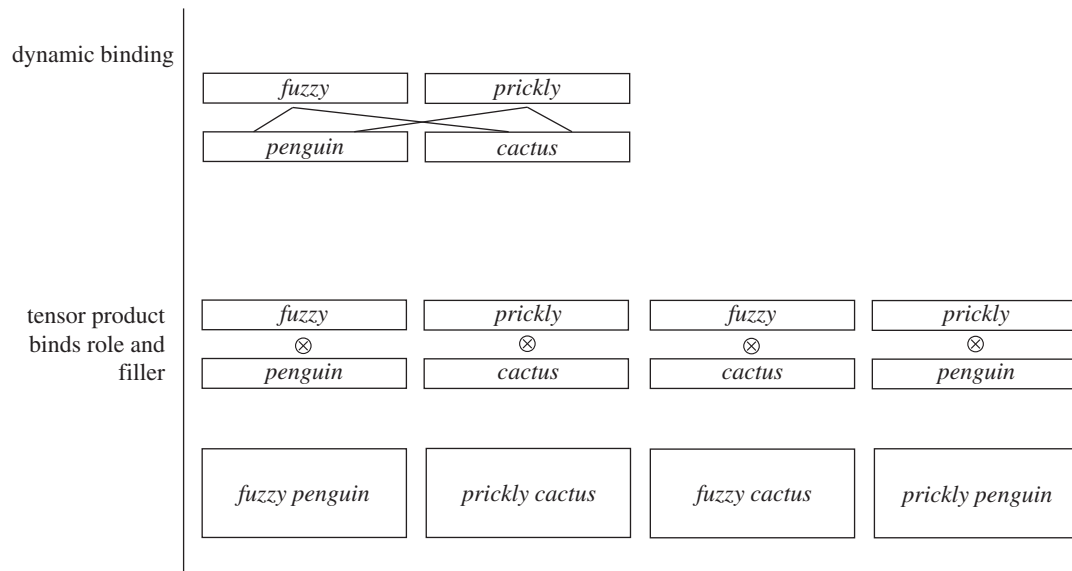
dynamic binding

fuzzy

prickly

penguin

cactus

tensor product binds role and filler

fuzzy
$\otimes$
penguin

prickly
$\otimes$
cactus

fuzzy
$\otimes$
cactus

prickly
$\otimes$
penguin

fuzzy penguin

prickly cactus

fuzzy cactus

prickly penguin